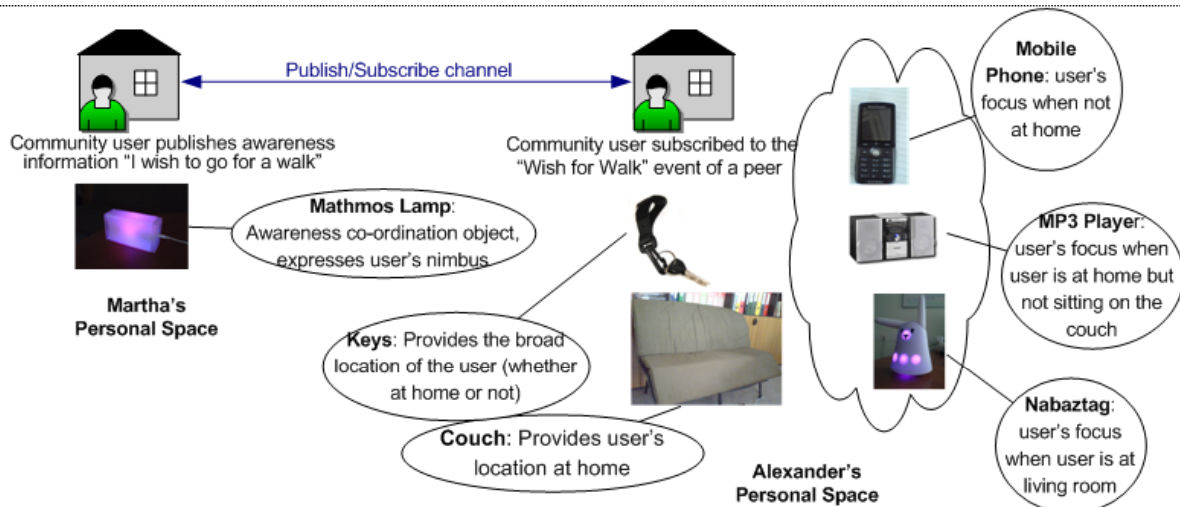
Publish/Subscribe channel

Community user publishes awareness information "I wish to go for a walk"

Community user subscribed to the "Wish for Walk" event of a peer

Mobile Phone: user's focus when not at home

Mathmos Lamp: Awareness co-ordination object, expresses user's nimbus

MP3 Player: user's focus when user is at home but not sitting on the couch

Martha's Personal Space

Keys: Provides the broad location of the user (whether at home or not)

Nabaztag: user's focus when user is at living room

Couch: Provides user's location at home

Alexander's Personal Space